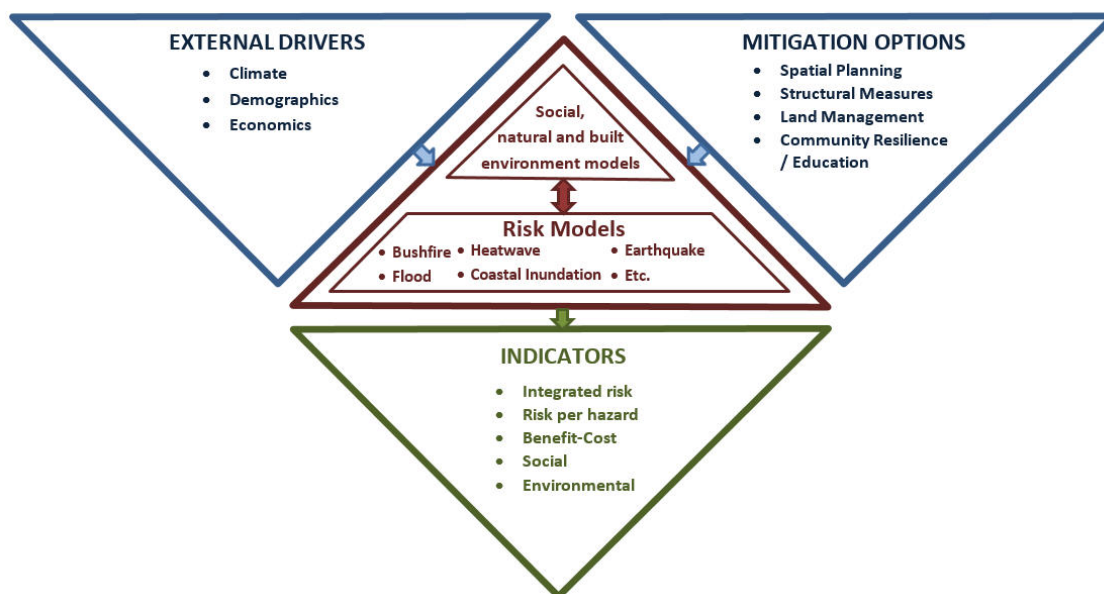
EXTERNAL DRIVERS
• Climate
• Demographics
• Economics

MITIGATION OPTIONS
• Spatial Planning
• Structural Measures
• Land Management
• Community Resilience / Education

Social, natural and built environment models

Risk Models
• Bushfire • Heatwave • Earthquake
• Flood • Coastal Inundation • Etc.

INDICATORS
• Integrated risk
• Risk per hazard
• Benefit-Cost
• Social
• Environmental